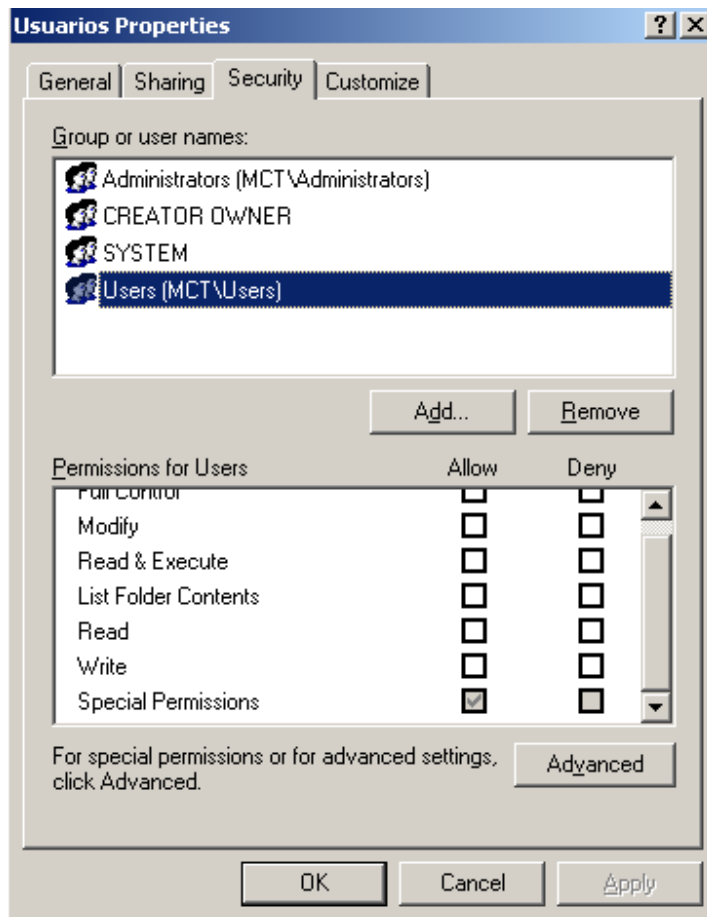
Usuarios Properties

? X

General | Sharing | Security | Customize

Group or user names:

Administrators (MCT\Administrators)
CREATOR OWNER
SYSTEM
Users (MCT\Users)

Add... Remove

| Permissions for Users | Allow | Deny |
|---|---|---|
| Full Control | | |
| Modify | | |
| Read & Execute | | |
| List Folder Contents | | |
| Read | | |
| Write | | |
| Special Permissions | ☑ | |

For special permissions or for advanced settings, click Advanced.

Advanced

OK Cancel Apply